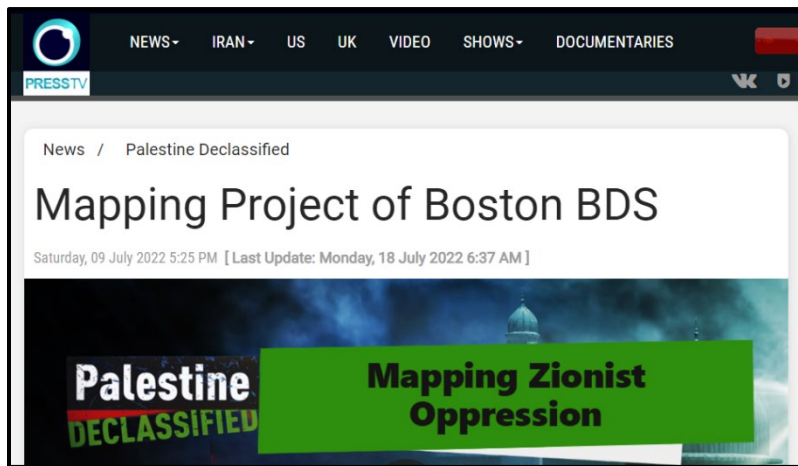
PRESSTV

NEWS IRAN US UK VIDEO SHOWS DOCUMENTARIES

News / Palestine Declassified

Mapping Project of Boston BDS

Saturday, 09 July 2022 5:25 PM [ Last Update: Monday, 18 July 2022 6:37 AM ]

Palestine DECLASSIFIED

Mapping Zionist Oppression